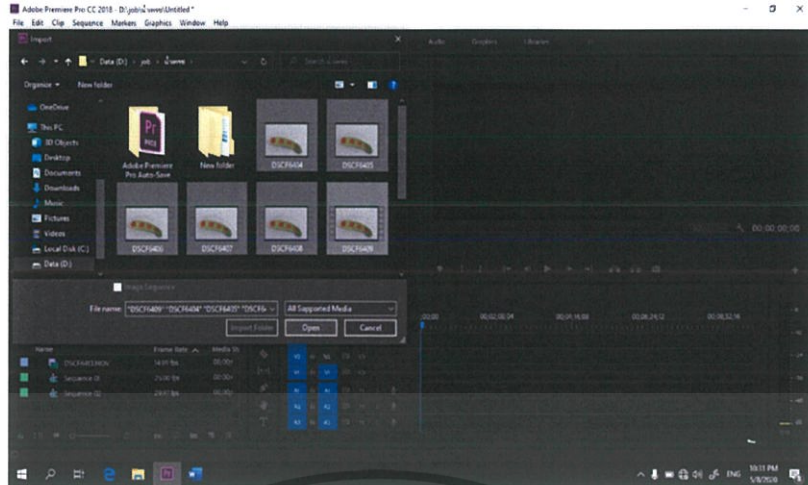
Adobe Premiere Pro CC 2018 - D:\job\ravee\Untitled *
File Edit Clip Sequence Markers Graphics Window Help

Import

Data (D:) › job › ravee ›

Organize ▾ New folder

OneDrive
This PC
3D Objects
Desktop
Documents
Downloads
Music
Pictures
Videos
Local Disk (C:)
Data (D:)

Adobe Premiere Pro Auto-Save
New folder
DSCF6404
DSCF6405
DSCF6406
DSCF6407
DSCF6408
DSCF6409

Image Sequence

File name: "DSCF6409" "DSCF6404" "DSCF6405" "DSCF6
All Supported Media
Import Folder
Open
Cancel

Audio Graphics Libraries

00:00:00:00

:00:00 00:02:08:04 00:04:16:08 00:06:24:12 00:08:32:16

Name Frame Rate Media St
DSCF6409.MOV 14.97 fps 00:00:
Sequence 01 25.00 fps 00:00:
Sequence 02 29.97 fps 00:00:

V3 V2 V1 A1 A2 A3

ENG 10:11 PM 5/8/2020